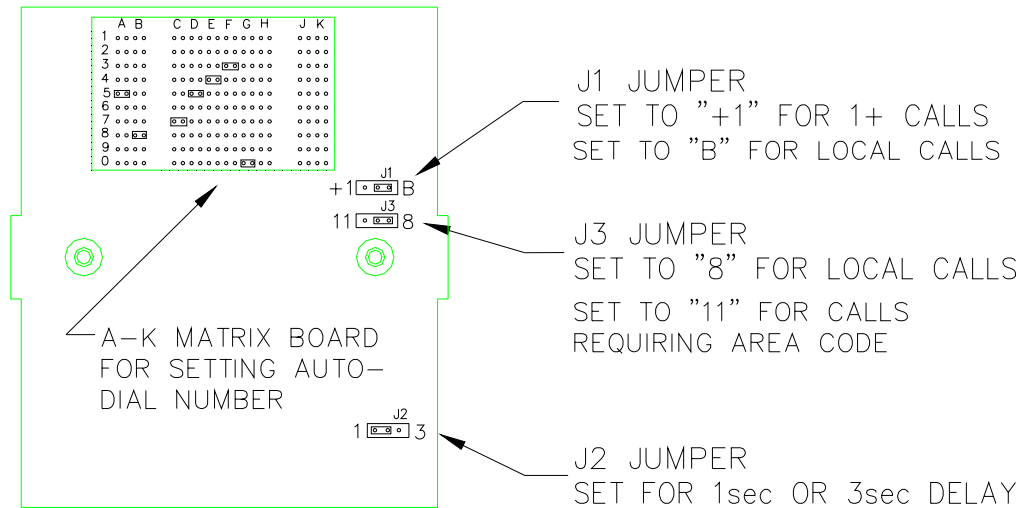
A B C D E F G H J K
1
2
3
4
5
6
7
8
9
0

J1
+1 B
J3
11 8

J1 JUMPER
SET TO "+1" FOR 1+ CALLS
SET TO "B" FOR LOCAL CALLS

J3 JUMPER
SET TO "8" FOR LOCAL CALLS

SET TO "11" FOR CALLS REQUIRING AREA CODE

A-K MATRIX BOARD FOR SETTING AUTO-DIAL NUMBER

J2
1 3

J2 JUMPER
SET FOR 1sec OR 3sec DELAY